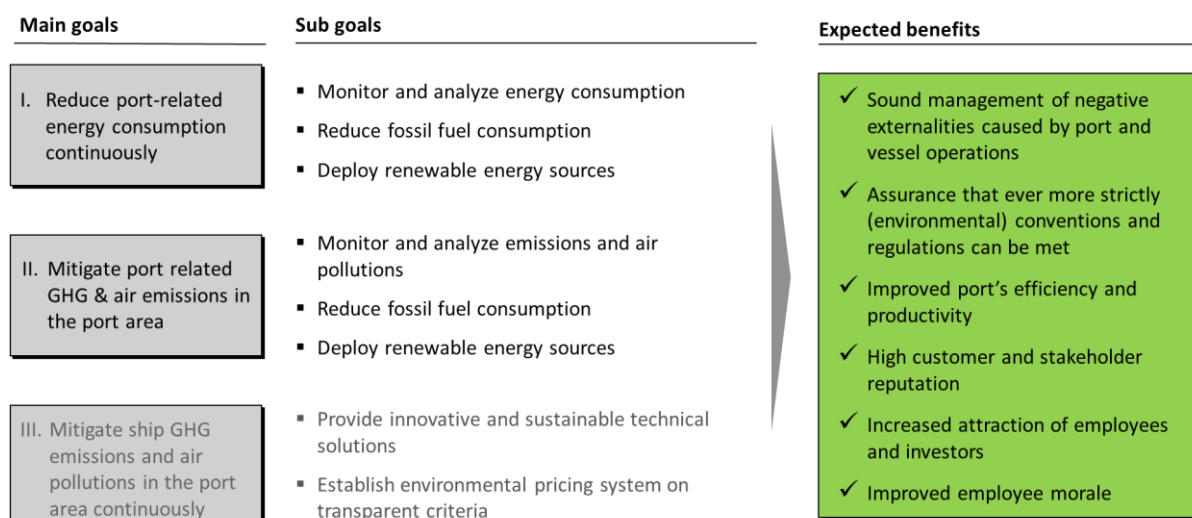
Main goals

I. Reduce port-related energy consumption continuously

II. Mitigate port related GHG & air emissions in the port area

III. Mitigate ship GHG emissions and air pollutions in the port area continuously

Sub goals

▪ Monitor and analyze energy consumption
▪ Reduce fossil fuel consumption
▪ Deploy renewable energy sources

▪ Monitor and analyze emissions and air pollutions
▪ Reduce fossil fuel consumption
▪ Deploy renewable energy sources

▪ Provide innovative and sustainable technical solutions
▪ Establish environmental pricing system on transparent criteria

Expected benefits

✓ Sound management of negative externalities caused by port and vessel operations
✓ Assurance that ever more strictly (environmental) conventions and regulations can be met
✓ Improved port's efficiency and productivity
✓ High customer and stakeholder reputation
✓ Increased attraction of employees and investors
✓ Improved employee morale